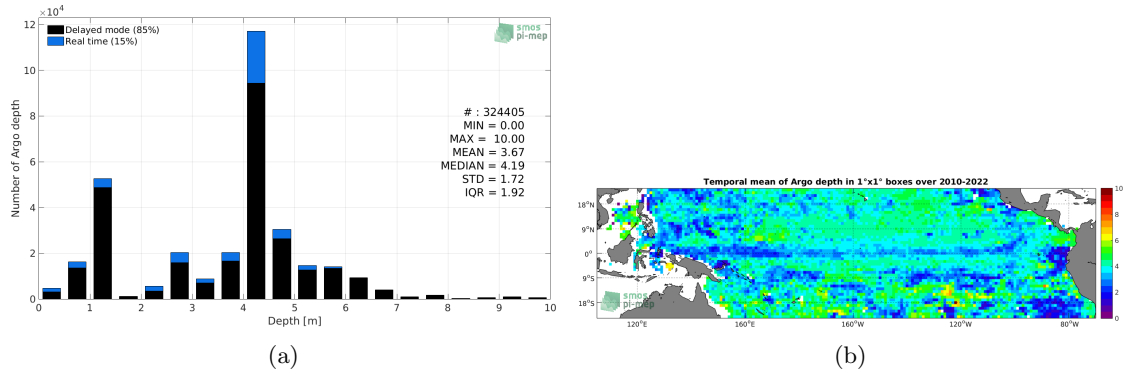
$\times 10^4$
12
10
8
6
4
2
0
Number of Argo depth
Delayed mode (85%)
Real time (15%)
smos pi-mep
# : 324405
MIN = 0.00
MAX = 10.00
MEAN = 3.67
MEDIAN = 4.19
STD = 1.72
IQR = 1.92
0 1 2 3 4 5 6 7 8 9 10
Depth [m]
(a)

Temporal mean of Argo depth in 1°x1° boxes over 2010-2022
18°N
9°N
0°
9°S
18°S
120°E 160°E 160°W 120°W 80°W
10
8
6
4
2
0
smos pi-mep
(b)